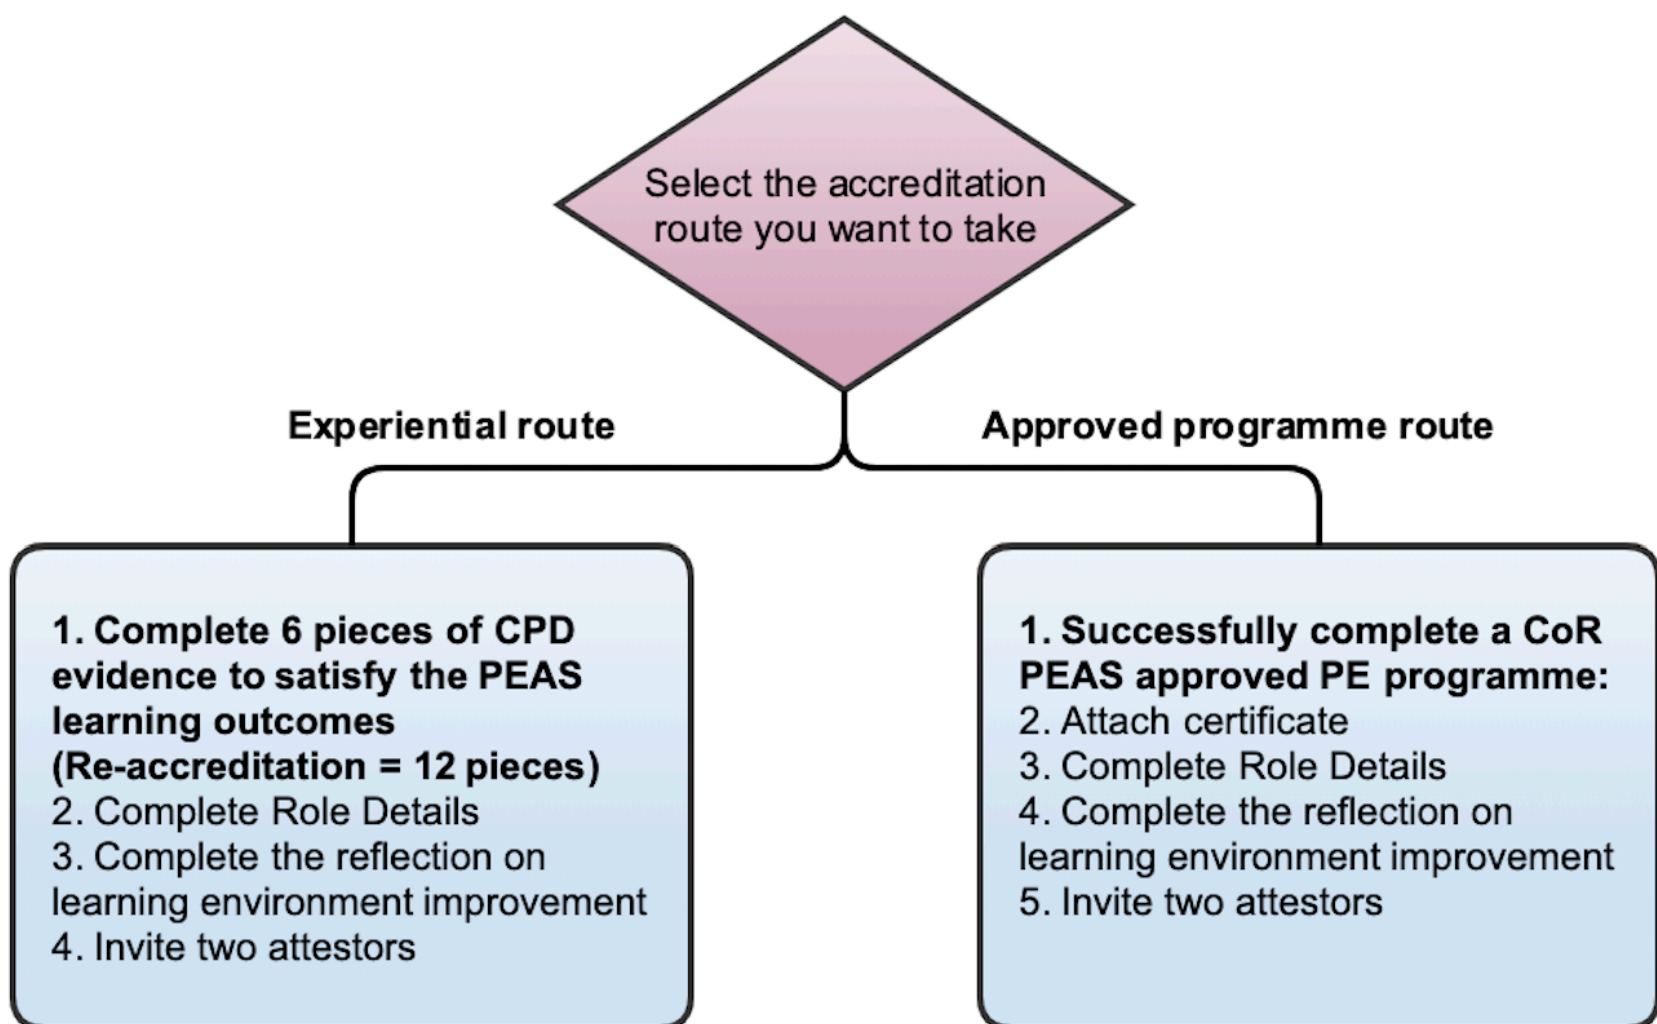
Select the accreditation route you want to take

Experiential route

Approved programme route

1. Complete 6 pieces of CPD evidence to satisfy the PEAS learning outcomes (Re-accreditation = 12 pieces)
2. Complete Role Details
3. Complete the reflection on learning environment improvement
4. Invite two attestors

1. Successfully complete a CoR PEAS approved PE programme:
2. Attach certificate
3. Complete Role Details
4. Complete the reflection on learning environment improvement
5. Invite two attestors